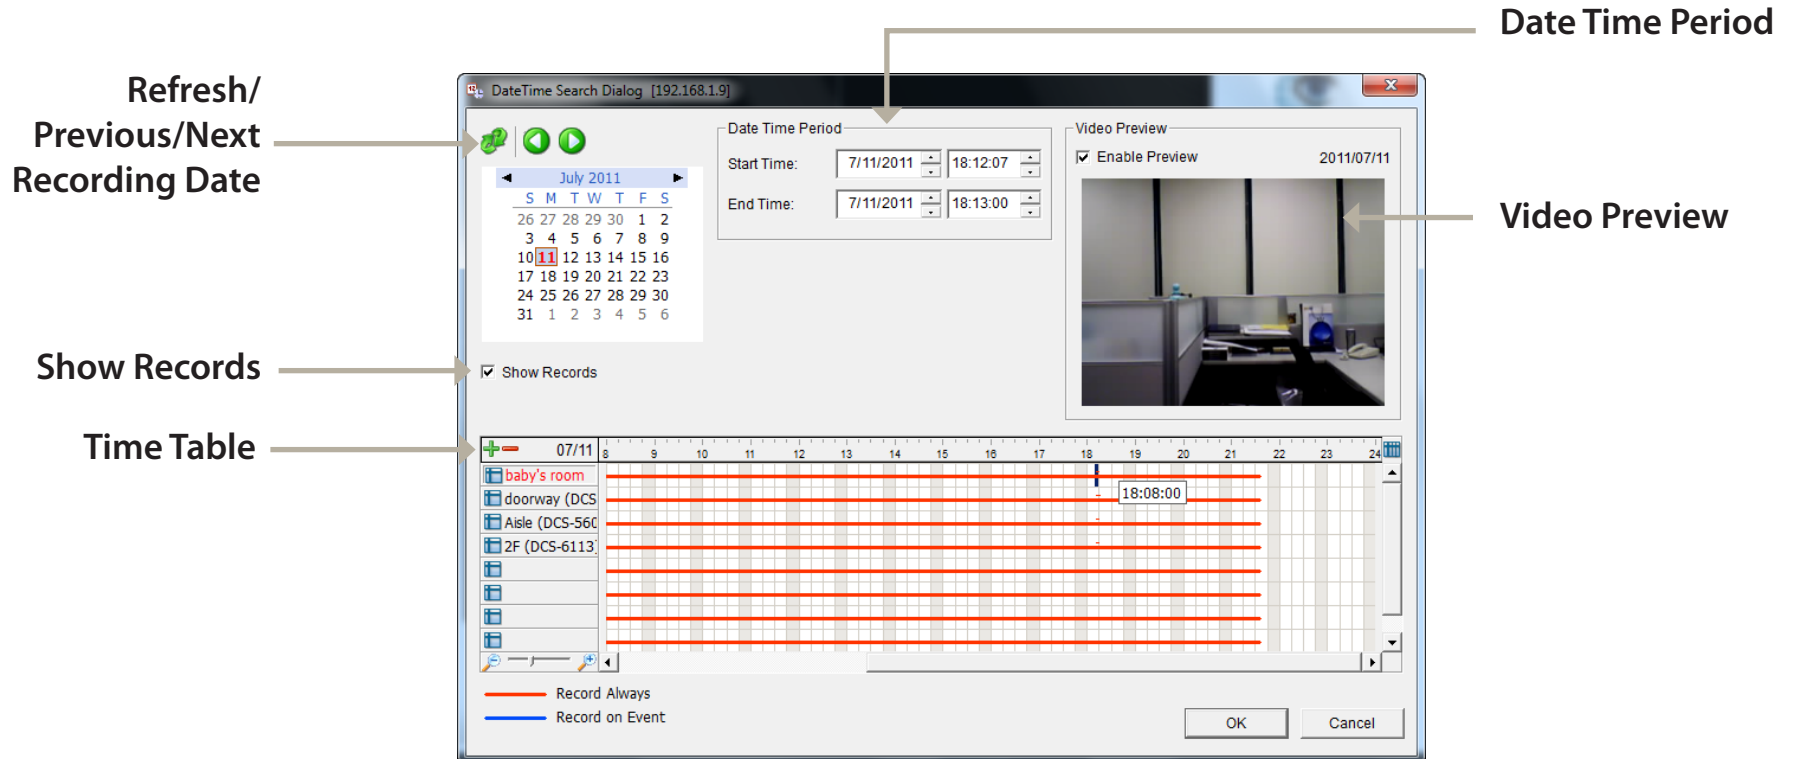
Date Time Period

Refresh/ Previous/Next Recording Date

Video Preview

Show Records

Time Table

DateTime Search Dialog [192.168.1.9]

July 2011

| S | M | T | W | T | F | S |
|---|---|---|---|---|---|---|
| 26 | 27 | 28 | 29 | 30 | 1 | 2 |
| 3 | 4 | 5 | 6 | 7 | 8 | 9 |
| 10 | 11 | 12 | 13 | 14 | 15 | 16 |
| 17 | 18 | 19 | 20 | 21 | 22 | 23 |
| 24 | 25 | 26 | 27 | 28 | 29 | 30 |
| 31 | 1 | 2 | 3 | 4 | 5 | 6 |

Date Time Period
Start Time: 7/11/2011 18:12:07
End Time: 7/11/2011 18:13:00

Video Preview
Enable Preview 2011/07/11

Show Records

07/11 8 9 10 11 12 13 14 15 16 17 18 19 20 21 22 23 24

baby's room
doorway (DCS
Aisle (DCS-56C
2F (DCS-6113

18:08:00

Record Always
Record on Event

OK
Cancel